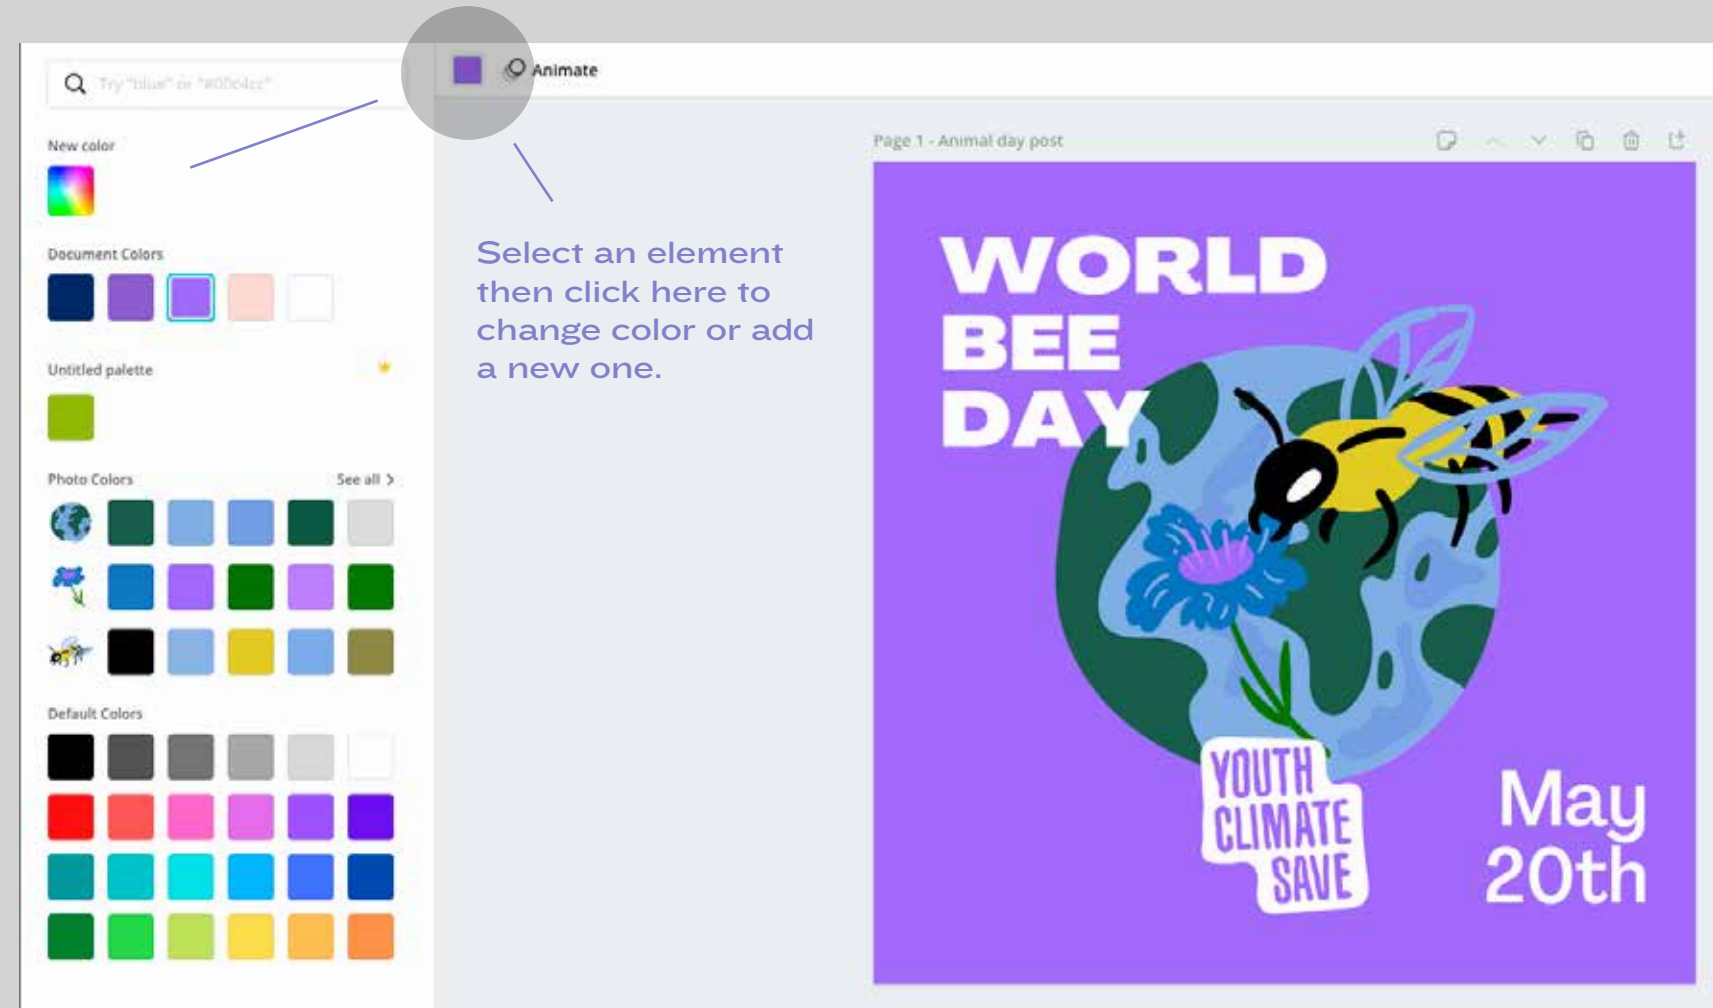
Try "blue" or "#00c4cc"

Animate

New color

Document Colors

Untitled palette

Photo Colors

See all >

Default Colors

Select an element then click here to change color or add a new one.

Page 1 - Animal day post

WORLD BEE DAY

YOUTH CLIMATE SAVE

May 20th